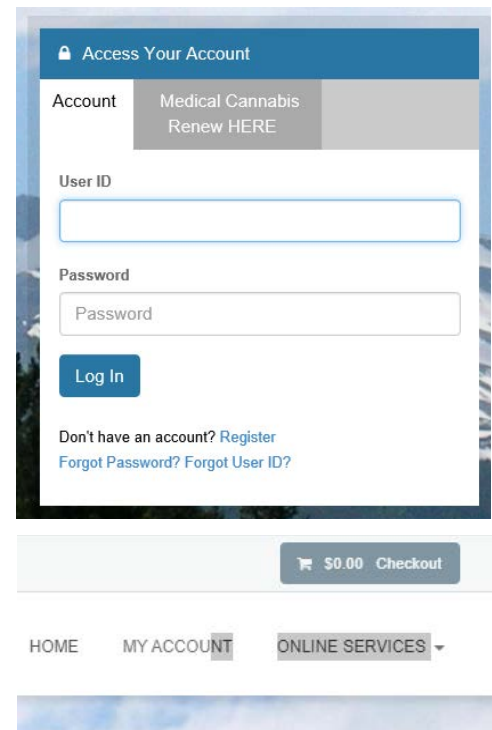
Access Your Account

Account

Medical Cannabis Renew HERE

User ID

Password

Password

Log In

Don't have an account? Register

Forgot Password? Forgot User ID?

$0.00 Checkout

HOME MY ACCOUNT ONLINE SERVICES